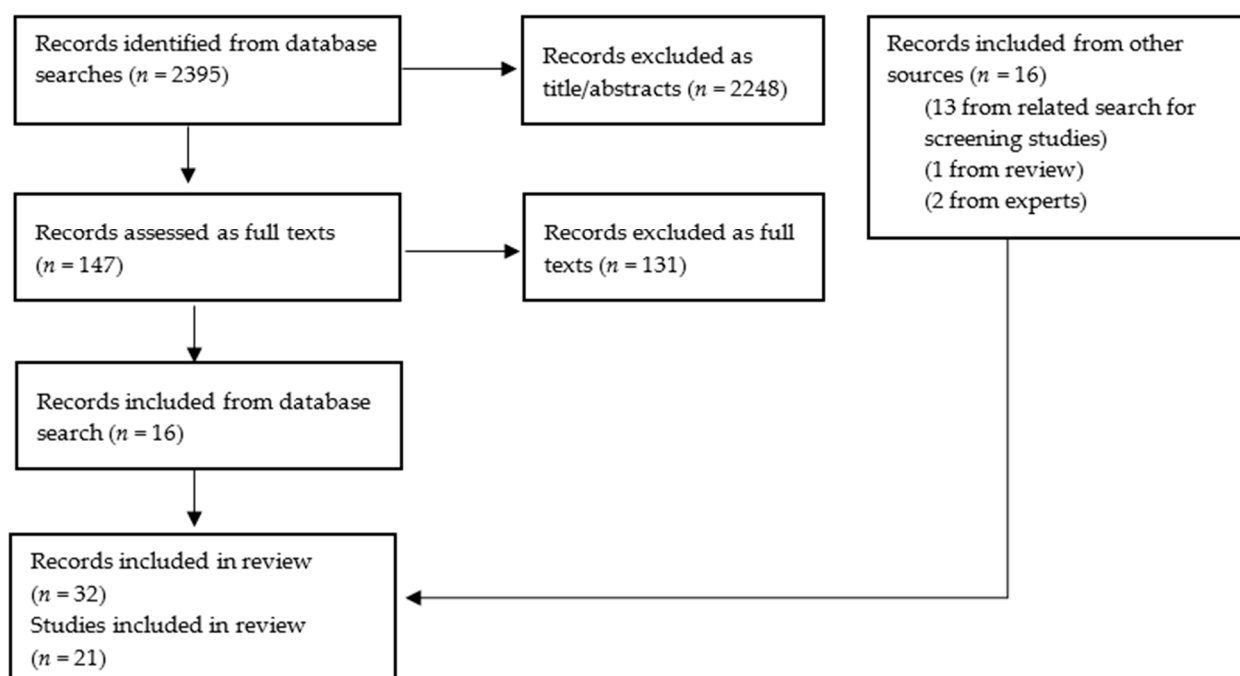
Records identified from database searches ($n = 2395$)

Records excluded as title/abstracts ($n = 2248$)

Records included from other sources ($n = 16$)
(13 from related search for screening studies)
(1 from review)
(2 from experts)

Records assessed as full texts ($n = 147$)

Records excluded as full texts ($n = 131$)

Records included from database search ($n = 16$)

Records included in review ($n = 32$)
Studies included in review ($n = 21$)